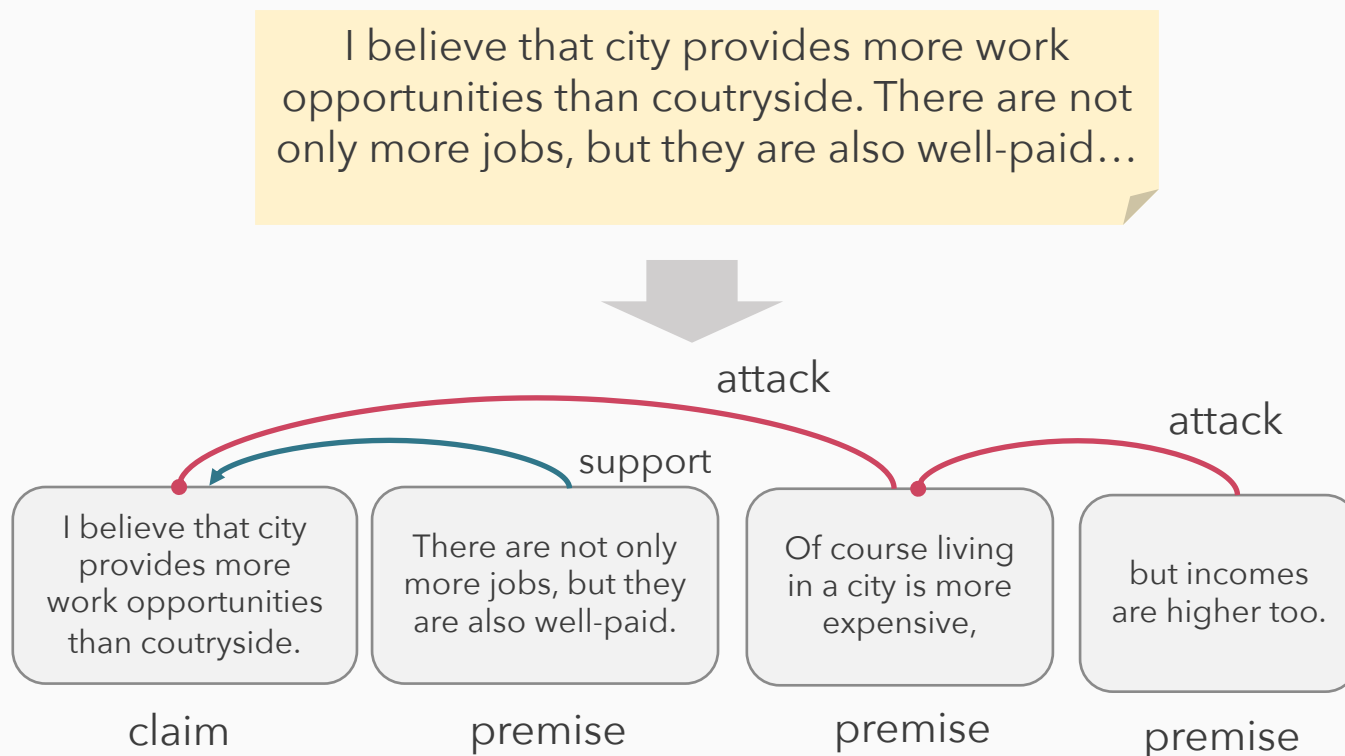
I believe that city provides more work opportunities than coutryside. There are not only more jobs, but they are also well-paid…

attack

attack

support

I believe that city provides more work opportunities than coutryside.

There are not only more jobs, but they are also well-paid.

Of course living in a city is more expensive,

but incomes are higher too.

claim

premise

premise

premise